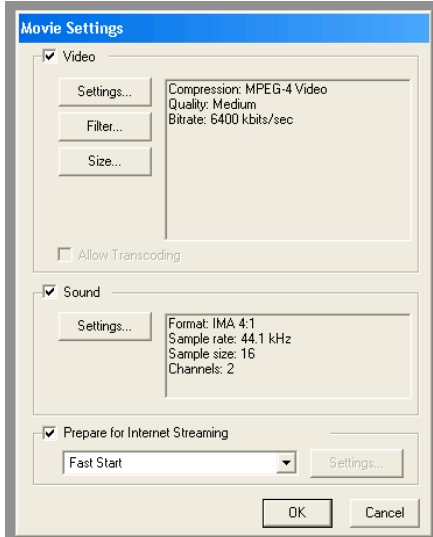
Movie Settings

Video

Settings...

Filter...

Size...

Compression: MPEG-4 Video
Quality: Medium
Bitrate: 6400 kbits/sec

Allow Transcoding

Sound

Settings...

Format: IMA 4:1
Sample rate: 44.1 kHz
Sample size: 16
Channels: 2

Prepare for Internet Streaming

Fast Start

Settings...

OK

Cancel